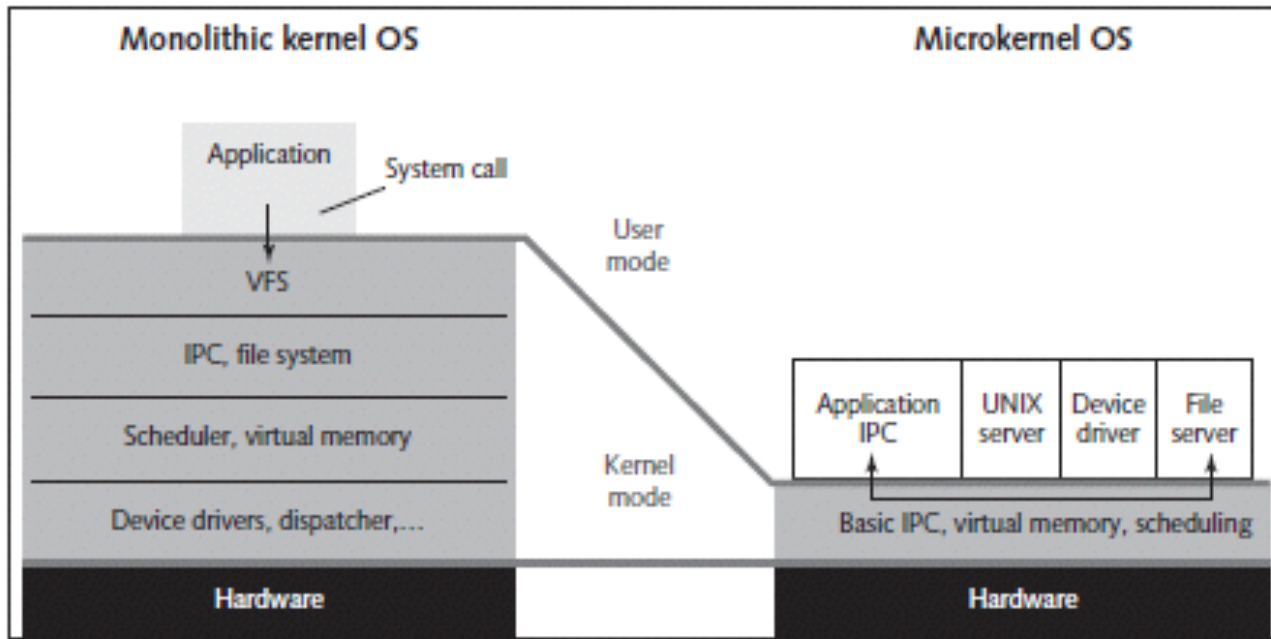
Monolithic kernel OS

Microkernel OS

Application

System call

User mode

VFS

IPC, file system

Scheduler, virtual memory

Device drivers, dispatcher,...

Kernel mode

| Application IPC | UNIX server | Device driver | File server |
|---|---|---|---|

Basic IPC, virtual memory, scheduling

Hardware

Hardware